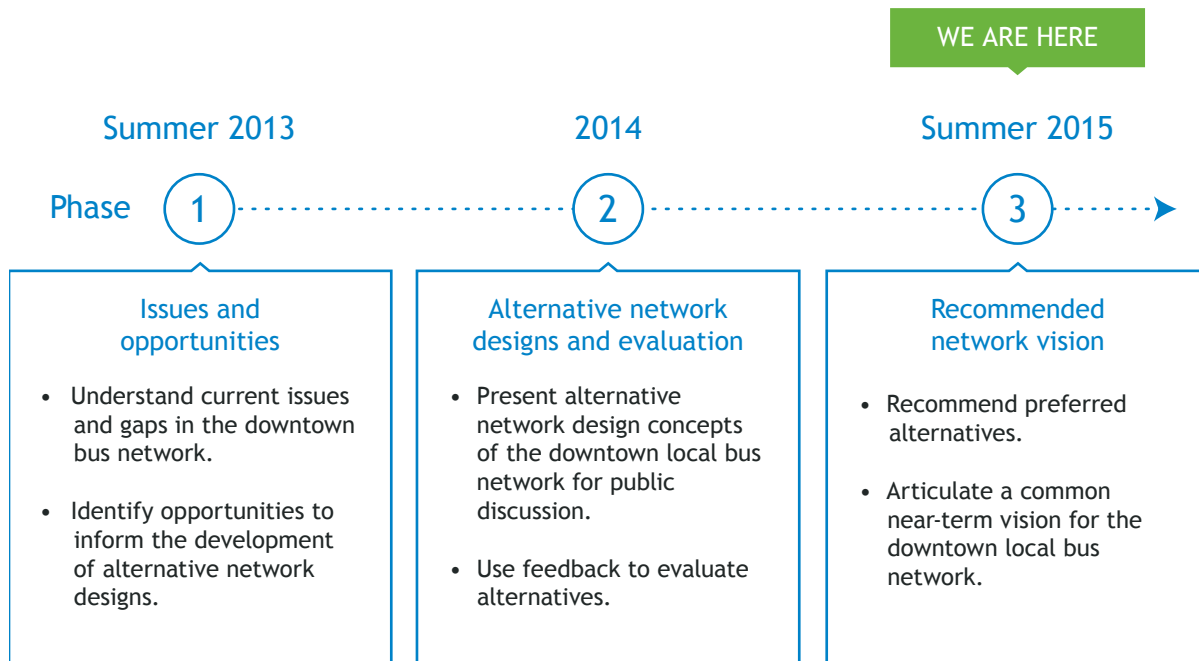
WE ARE HERE

Summer 2013

2014

Summer 2015

Phase 1 2 3

Issues and opportunities

- Understand current issues and gaps in the downtown bus network.
- Identify opportunities to inform the development of alternative network designs.

Alternative network designs and evaluation

- Present alternative network design concepts of the downtown local bus network for public discussion.
- Use feedback to evaluate alternatives.

Recommended network vision

- Recommend preferred alternatives.
- Articulate a common near-term vision for the downtown local bus network.